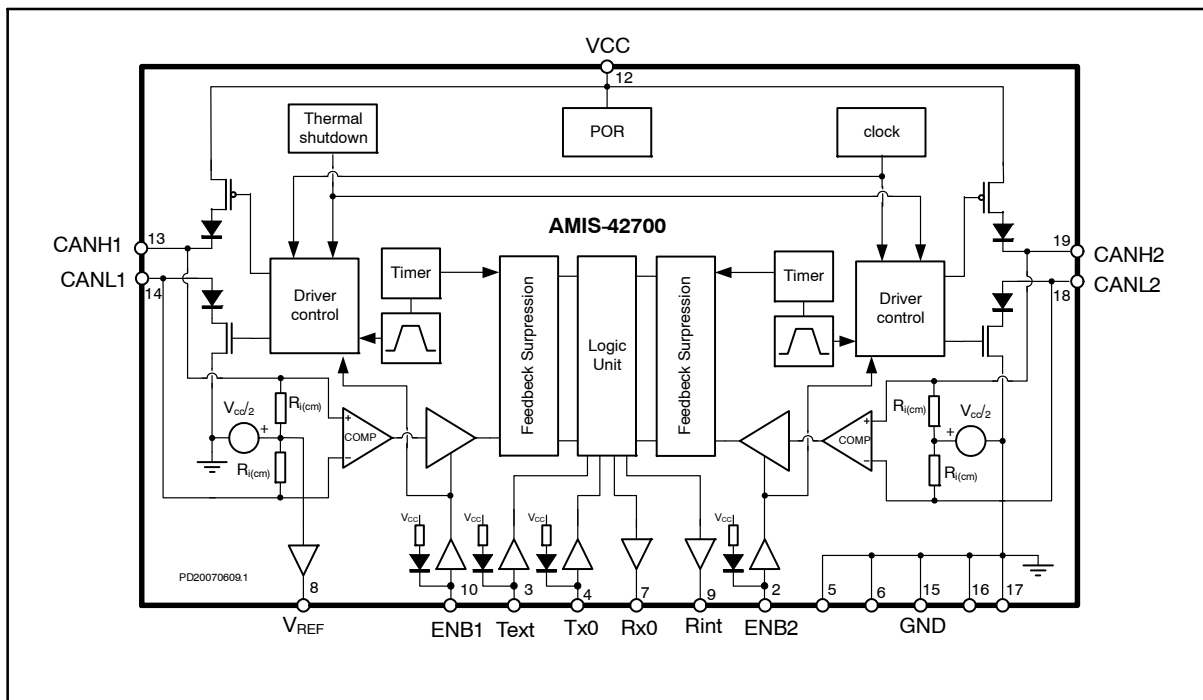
VCC
12
Thermal shutdown
POR
clock
AMIS-42700
CANH1
13
CANL1
14
19
CANH2
18
CANL2
Timer
Timer
Driver control
Driver control
Feedback Suppression
Logic Unit
Feedback Suppression
$V_{cc}/2$
$R_{i(cm)}$
$R_{i(cm)}$
COMP
$R_{i(cm)}$
$V_{cc}/2$
$R_{i(cm)}$
COMP
$V_{CC}$
$V_{CC}$
$V_{CC}$
$V_{CC}$
PD20070609.1
8
$V_{REF}$
10
ENB1
3
Text
4
Tx0
7
Rx0
9
Rint
2
ENB2
5
6
15
16
17
GND